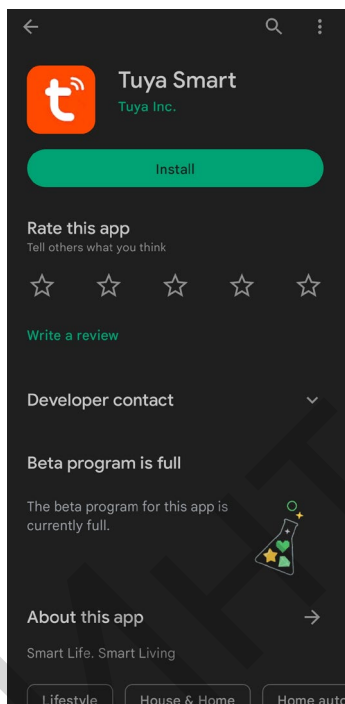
Tuya Smart
Tuya Inc.

Install

Rate this app
Tell others what you think

Write a review

Developer contact

Beta program is full

The beta program for this app is currently full.

About this app

Smart Life. Smart Living

Lifestyle
House & Home
Home auto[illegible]